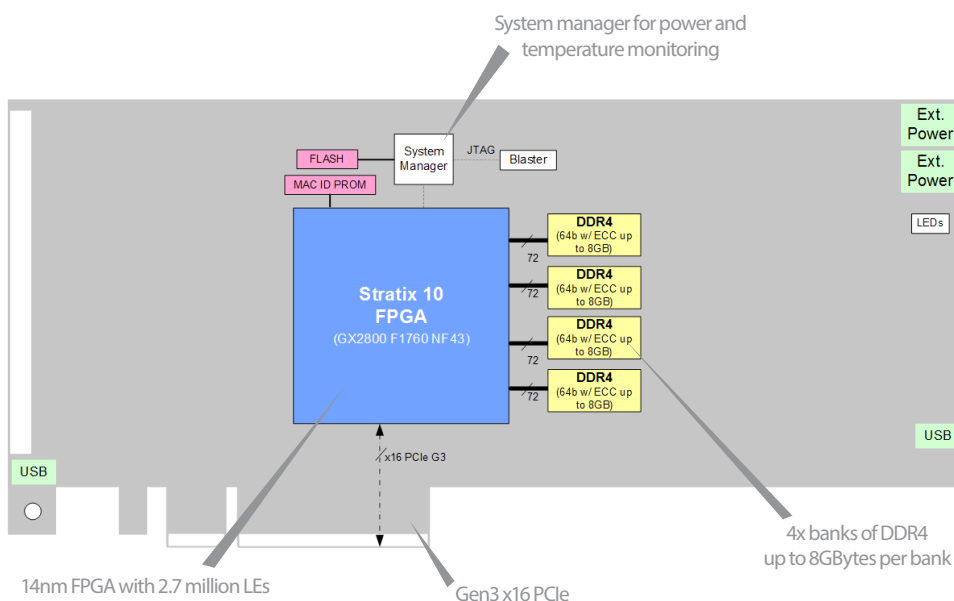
System manager for power and temperature monitoring

Ext. Power

Ext. Power

System Manager

JTAG

Blaster

FLASH

MAC ID PROM

LEDs

DDR4 (64b w/ ECC up to 8GB)

72

DDR4 (64b w/ ECC up to 8GB)

72

Stratix 10 FPGA (GX2800 F1760 NF43)

DDR4 (64b w/ ECC up to 8GB)

72

DDR4 (64b w/ ECC up to 8GB)

72

USB

USB

x16 PCIe G3

4x banks of DDR4 up to 8GBytes per bank

14nm FPGA with 2.7 million LEs

Gen3 x16 PCIe